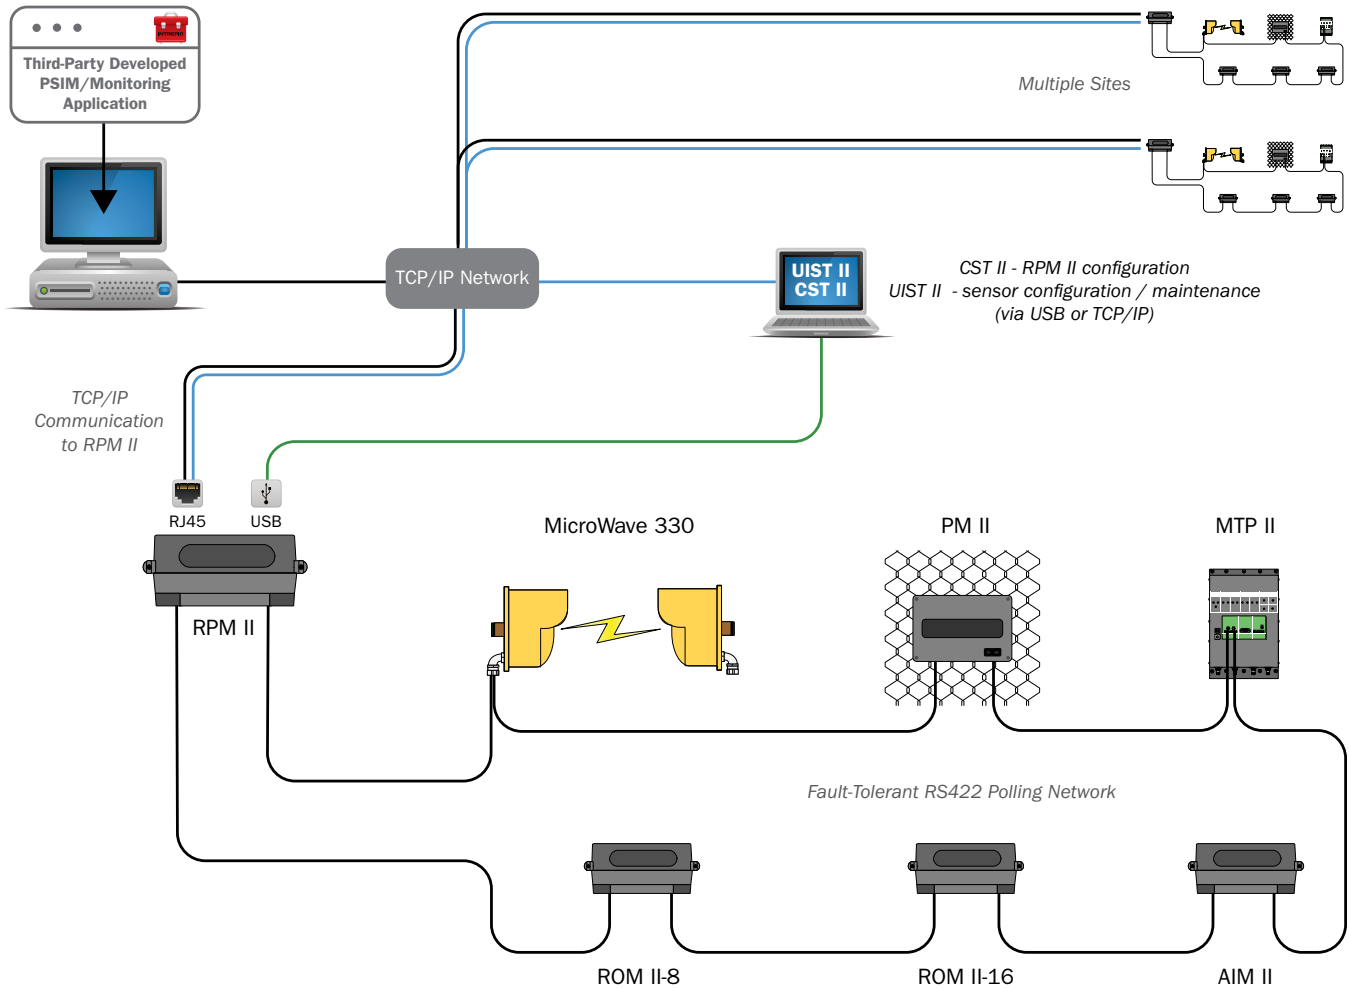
Third-Party Developed PSIM/Monitoring Application

Multiple Sites

TCP/IP Network

UIST II
CST II

CST II - RPM II configuration
UIST II - sensor configuration / maintenance
(via USB or TCP/IP)

TCP/IP Communication to RPM II

RJ45
USB

RPM II

MicroWave 330

PM II

MTP II

Fault-Tolerant RS422 Polling Network

ROM II-8

ROM II-16

AIM II